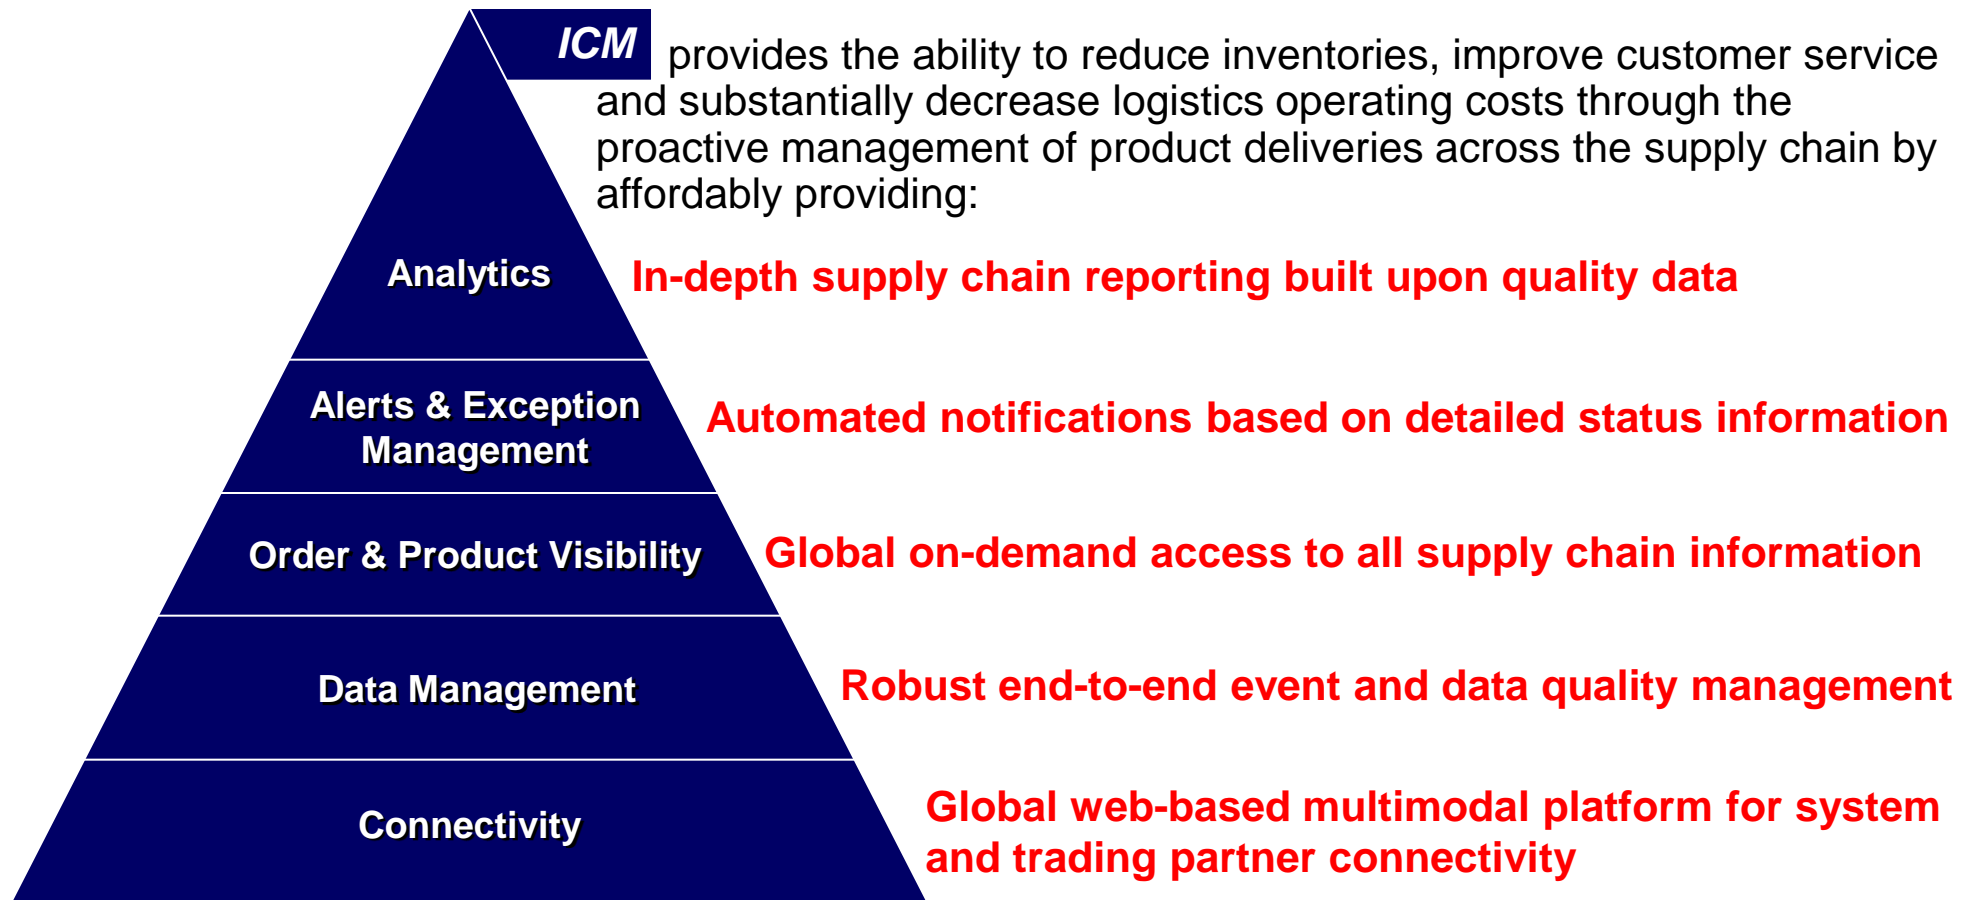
ICM provides the ability to reduce inventories, improve customer service and substantially decrease logistics operating costs through the proactive management of product deliveries across the supply chain by affordably providing:

Analytics

In-depth supply chain reporting built upon quality data

Alerts & Exception Management

Automated notifications based on detailed status information

Order & Product Visibility

Global on-demand access to all supply chain information

Data Management

Robust end-to-end event and data quality management

Connectivity

Global web-based multimodal platform for system and trading partner connectivity